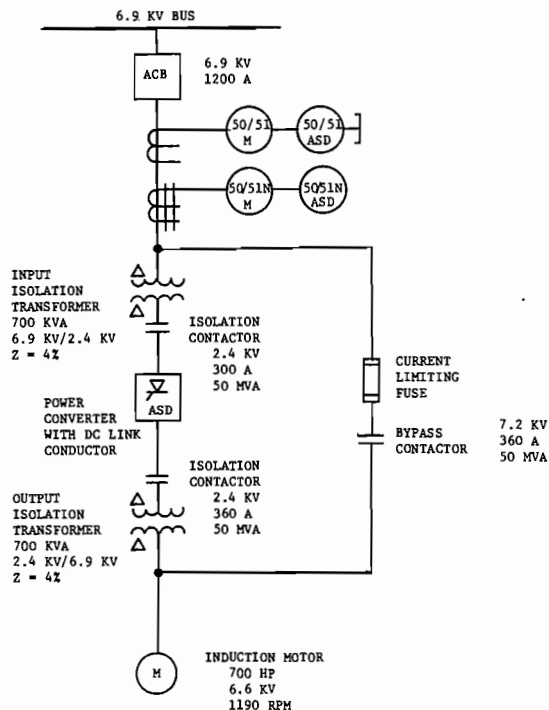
6.9 KV BUS

ACB

6.9 KV
1200 A

50/51
M

50/51
ASD

50/51N
M

50/51N
ASD

INPUT
ISOLATION
TRANSFORMER
700 KVA
6.9 KV/2.4 KV
Z = 4%

ISOLATION
CONTACTOR
2.4 KV
300 A
50 MVA

POWER
CONVERTER
WITH DC LINK
CONDUCTOR

ASD

CURRENT
LIMITING
FUSE

BYPASS
CONTACTOR

7.2 KV
360 A
50 MVA

ISOLATION
CONTACTOR
2.4 KV
360 A
50 MVA

OUTPUT
ISOLATION
TRANSFORMER
700 KVA
2.4 KV/6.9 KV
Z = 4%

M

INDUCTION MOTOR
700 HP
6.6 KV
1190 RPM